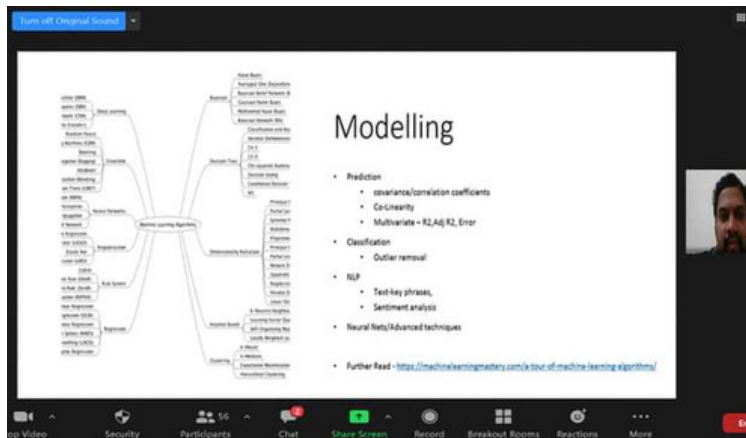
Turn off Original Sound

Modelling

- Prediction
  - covariance/correlation coefficients
  - Co-Linearity
  - Multivariate – R2,Adj R2, Error
- Classification
  - Outlier removal
- NLP
  - Text-key phrases,
  - Sentiment analysis
- Neural Nets/Advanced techniques

- Further Read - https://machinelearningmastery.com/a-tour-of-machine-learning-algorithms/

Machine Learning Algorithms

Bayesian
Decision Tree
Dimensionality Reduction
Instance Based
Clustering
Regression
Rule System
Regularization
Neural Networks
Ensemble
Deep Learning

Naive Bayes
Averaged One-Dependence Estimators
Bayesian Belief Network
Gaussian Naive Bayes
Multinomial Naive Bayes
Bayesian Network
Classification and Regression Tree
Iterative Dichotomiser 3
C4.5
C5.0
Chi-squared Automatic Interaction Detection
Decision Stump
Conditional Decision Trees
M5
k-Nearest Neighbour
Learning Vector Quantization
Self-Organizing Map
Locally Weighted Learning
k-Means
k-Medians
Expectation Maximisation
Hierarchical Clustering

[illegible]

op Video
Security
Participants 56
Chat 2
Share Screen
Record
Breakout Rooms
Reactions
More